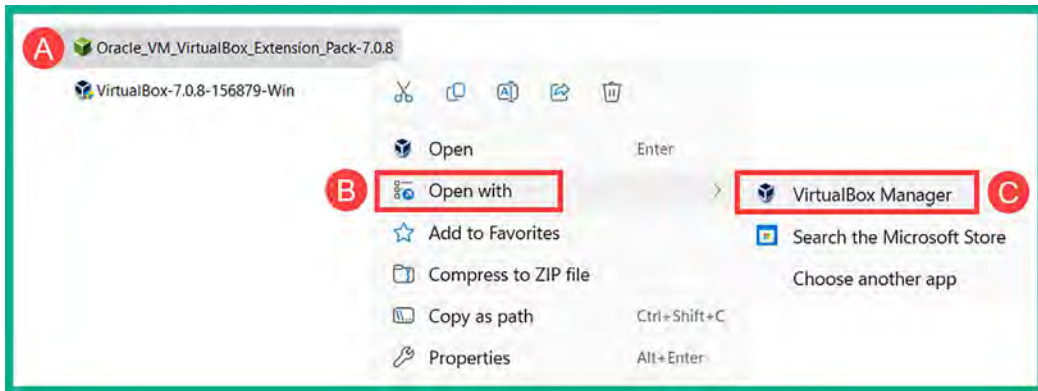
A Oracle_VM_VirtualBox_Extension_Pack-7.0.8

VirtualBox-7.0.8-156879-Win

Open Enter

B Open with

VirtualBox Manager C

Search the Microsoft Store

Choose another app

Add to Favorites

Compress to ZIP file

Copy as path Ctrl+Shift+C

Properties Alt+Enter